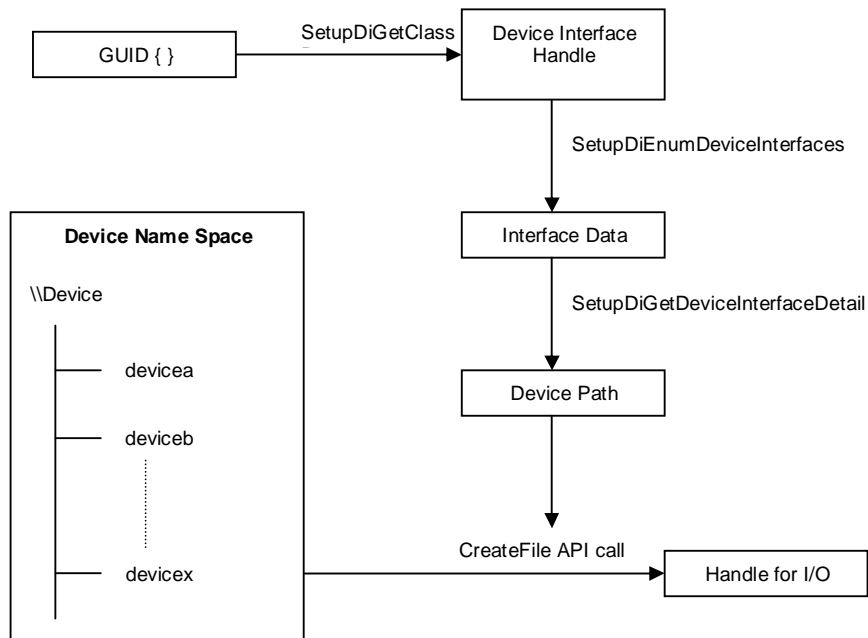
GUID { }

SetupDiGetClass

Device Interface Handle

SetupDiEnumDeviceInterfaces

Interface Data

SetupDiGetDeviceInterfaceDetail

Device Path

Device Name Space

\\Device

devicea

deviceb

devicex

CreateFile API call

Handle for I/O